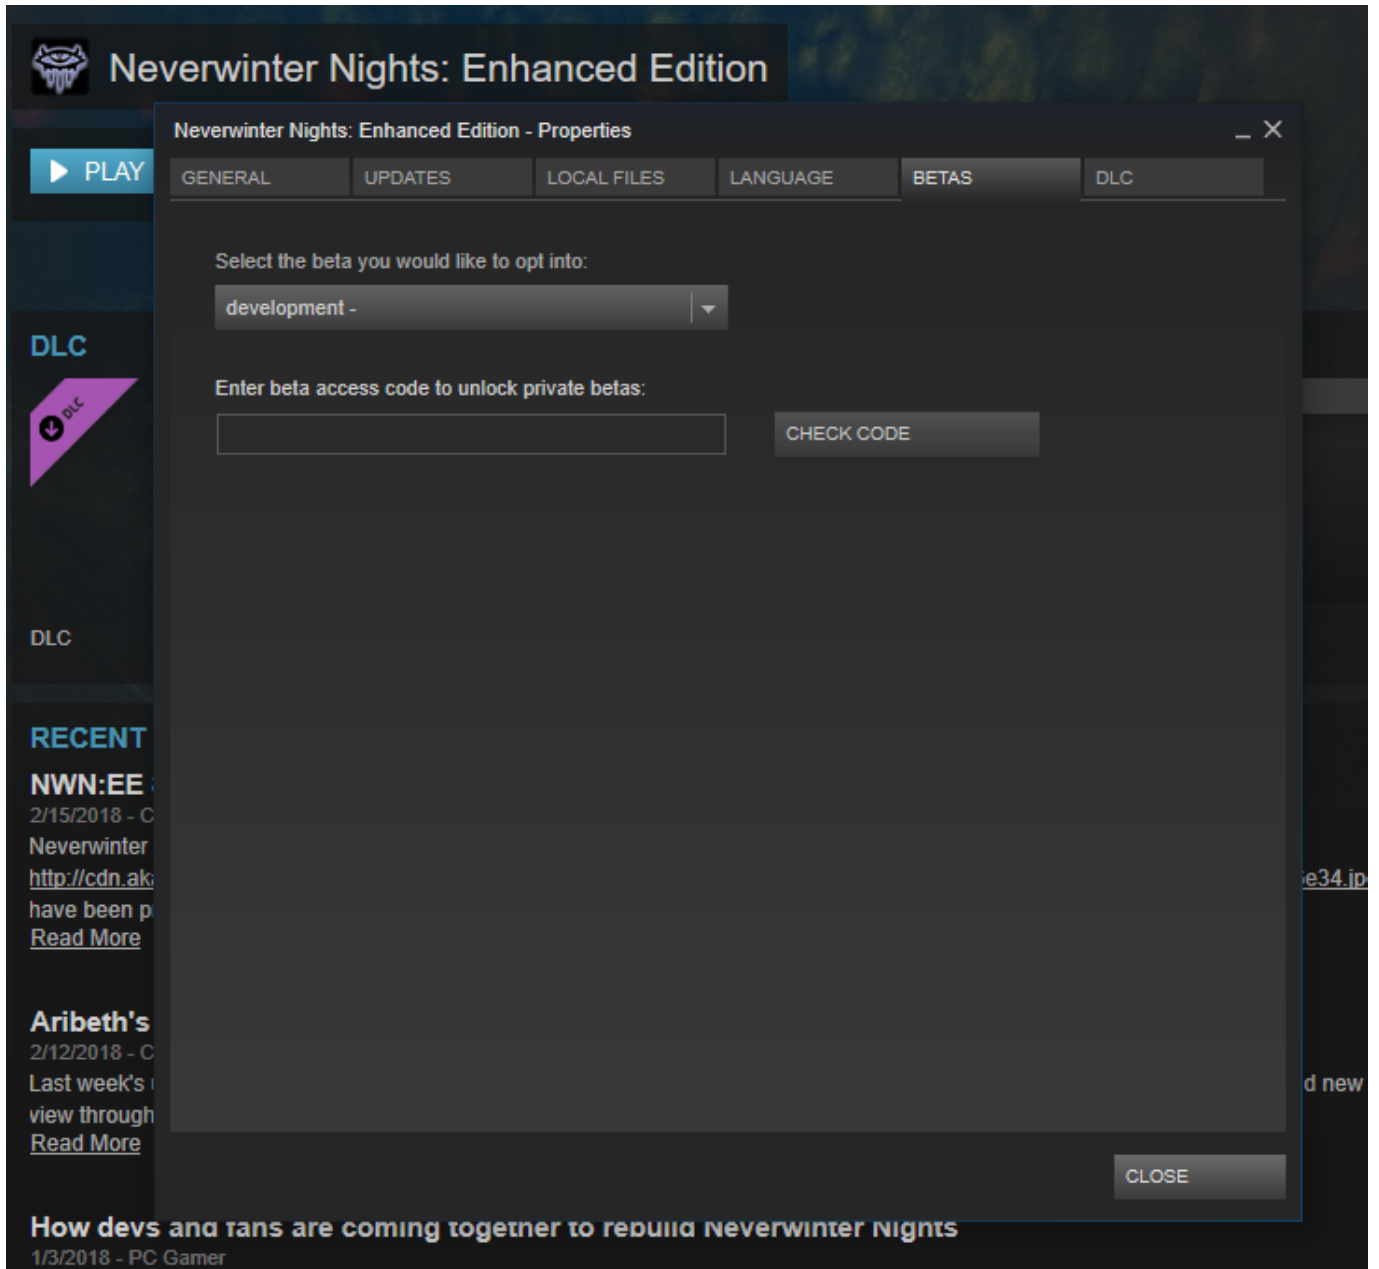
Neverwinter Nights: Enhanced Edition

PLAY

DLC

DLC

DLC

RECENT

NWN:EE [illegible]
2/15/2018 - C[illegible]
Neverwinter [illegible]
http://cdn.ak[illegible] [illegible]e34.jp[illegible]
have been p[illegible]
Read More

Aribeth's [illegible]
2/12/2018 - C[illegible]
Last week's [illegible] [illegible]d new
view through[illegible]
Read More

How devs and fans are coming together to rebuild Neverwinter Nights
1/3/2018 - PC Gamer

Neverwinter Nights: Enhanced Edition - Properties
_ ✕

GENERAL | UPDATES | LOCAL FILES | LANGUAGE | BETAS | DLC

Select the beta you would like to opt into:

development -

Enter beta access code to unlock private betas:

CHECK CODE

CLOSE